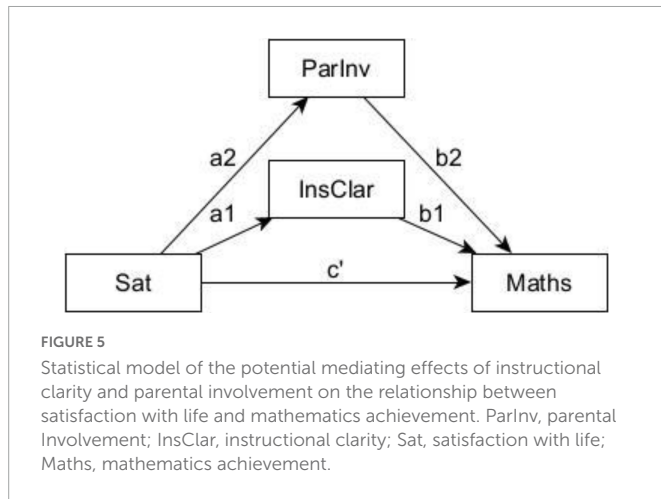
ParInv

a2

b2

InsClar

a1

b1

Sat

c'

Maths

FIGURE 5

Statistical model of the potential mediating effects of instructional clarity and parental involvement on the relationship between satisfaction with life and mathematics achievement. ParInv, parental Involvement; InsClar, instructional clarity; Sat, satisfaction with life; Maths, mathematics achievement.